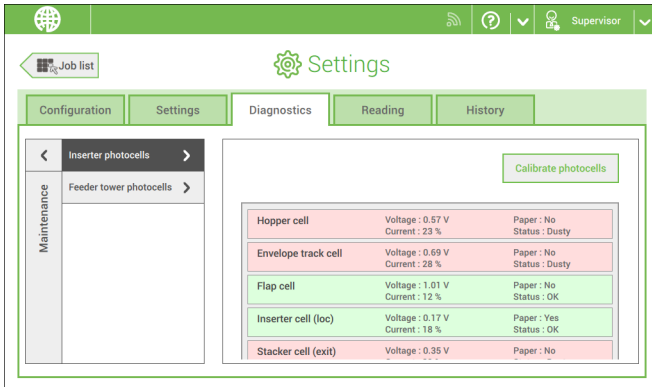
Supervisor

Job list

Settings

Configuration | Settings | Diagnostics | Reading | History

Maintenance

Inserter photocells

Feeder tower photocells

Calibrate photocells

| | | |
|---|---|---|
| Hopper cell | Voltage : 0.57 V<br>Current : 23 % | Paper : No<br>Status : Dusty |
| Envelope track cell | Voltage : 0.69 V<br>Current : 28 % | Paper : No<br>Status : Dusty |
| Flap cell | Voltage : 1.01 V<br>Current : 12 % | Paper : No<br>Status : OK |
| Inserter cell (loc) | Voltage : 0.17 V<br>Current : 18 % | Paper : Yes<br>Status : OK |
| Stacker cell (exit) | Voltage : 0.35 V<br>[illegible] | Paper : No<br>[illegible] |